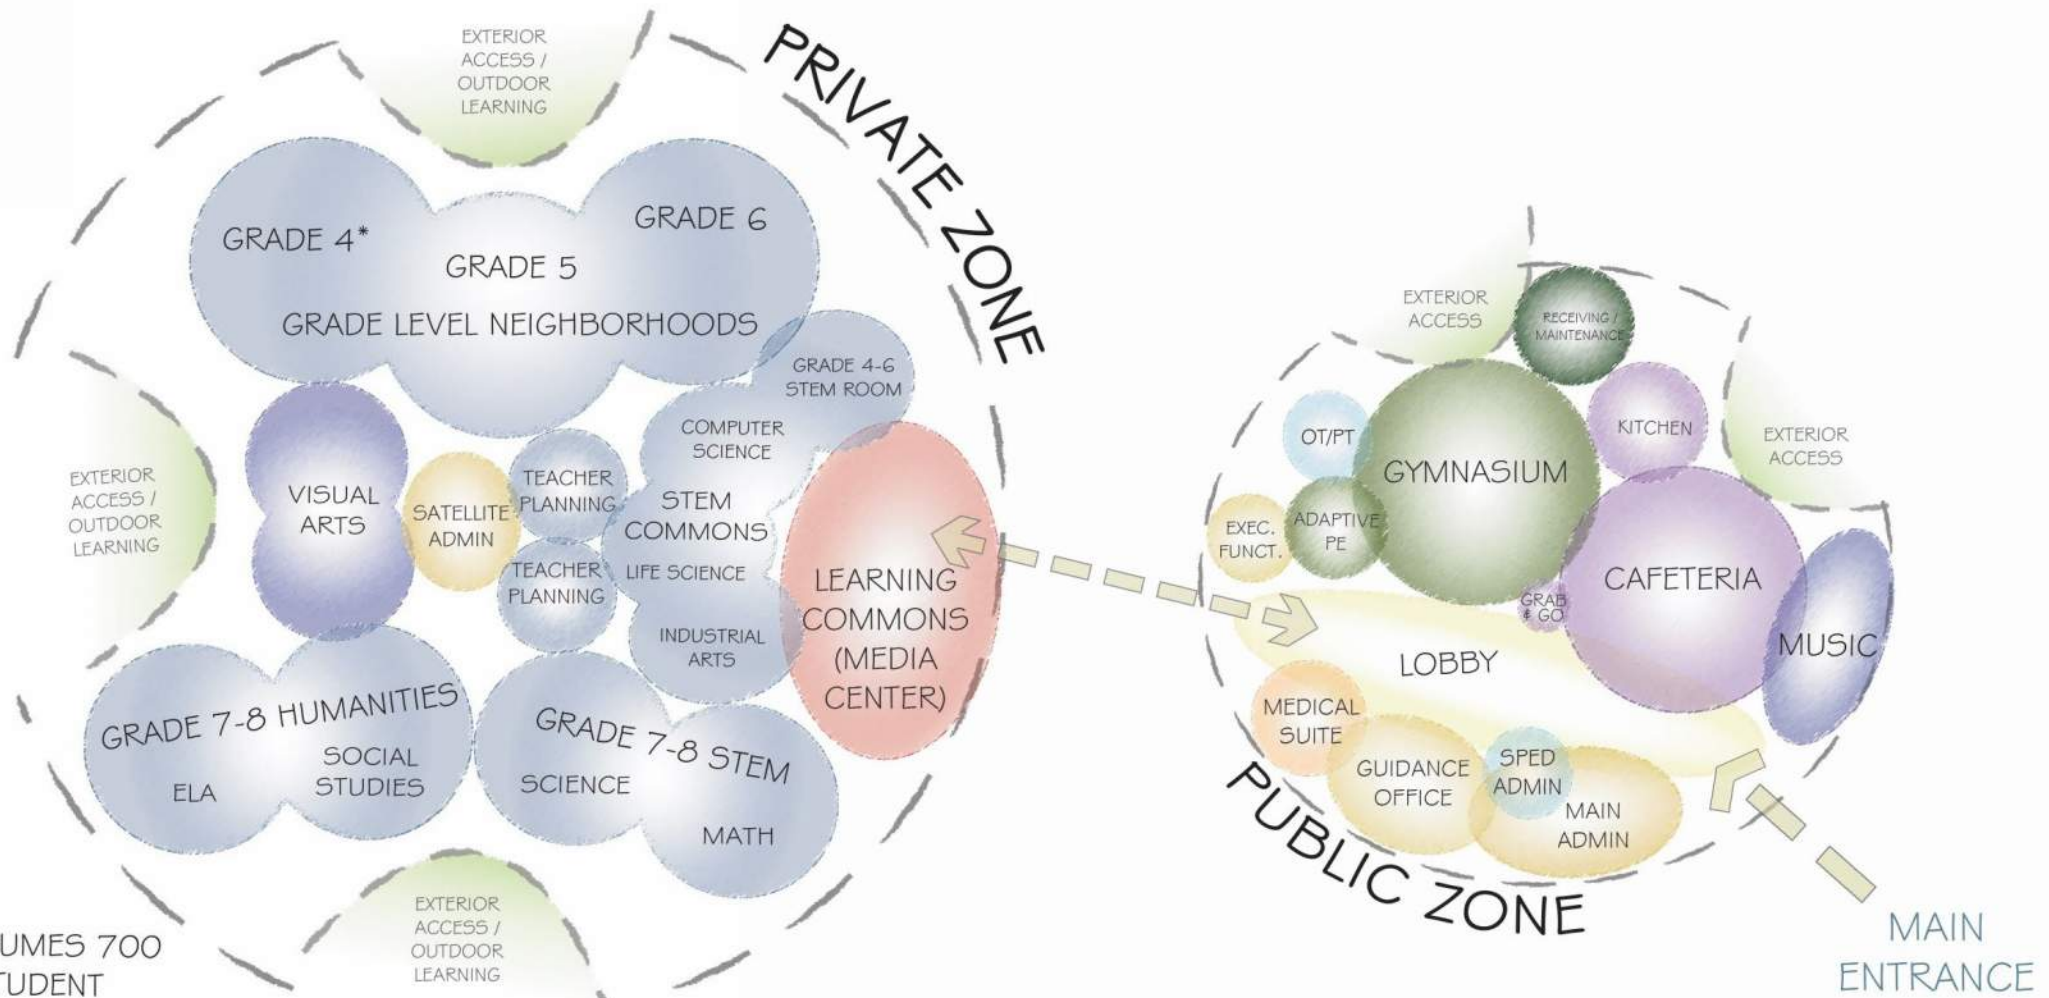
EXTERIOR ACCESS / OUTDOOR LEARNING

PRIVATE ZONE

GRADE 4*
GRADE 5
GRADE 6
GRADE LEVEL NEIGHBORHOODS

GRADE 4-6 STEM ROOM

COMPUTER SCIENCE

EXTERIOR ACCESS / OUTDOOR LEARNING

VISUAL ARTS

SATELLITE ADMIN

TEACHER PLANNING

STEM COMMONS

TEACHER PLANNING

LIFE SCIENCE

INDUSTRIAL ARTS

LEARNING COMMONS (MEDIA CENTER)

GRADE 7-8 HUMANITIES
ELA
SOCIAL STUDIES

GRADE 7-8 STEM
SCIENCE
MATH

EXTERIOR ACCESS / OUTDOOR LEARNING

UMES 700
TUDENT

EXTERIOR ACCESS

RECEIVING / MAINTENANCE

OT/PT

GYMNASIUM

KITCHEN

EXTERIOR ACCESS

EXEC. FUNCT.

ADAPTIVE PE

GRAB & GO

CAFETERIA

MUSIC

LOBBY

MEDICAL SUITE

GUIDANCE OFFICE

SPED ADMIN

MAIN ADMIN

PUBLIC ZONE

MAIN ENTRANCE